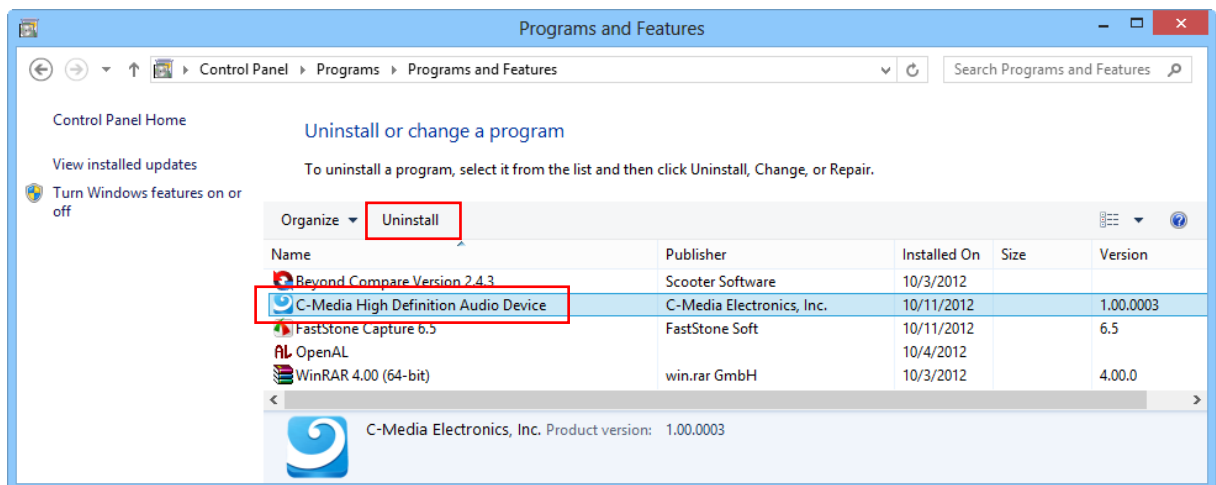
Programs and Features

Control Panel › Programs › Programs and Features

Search Programs and Features

Control Panel Home

View installed updates

Turn Windows features on or off

Uninstall or change a program

To uninstall a program, select it from the list and then click Uninstall, Change, or Repair.

Organize ▾ Uninstall

| Name | Publisher | Installed On | Size | Version |
|---|---|---|---|---|
| Beyond Compare Version 2.4.3 | Scooter Software | 10/3/2012 | | |
| C-Media High Definition Audio Device | C-Media Electronics, Inc. | 10/11/2012 | | 1.00.0003 |
| FastStone Capture 6.5 | FastStone Soft | 10/11/2012 | | 6.5 |
| OpenAL | | 10/4/2012 | | |
| WinRAR 4.00 (64-bit) | win.rar GmbH | 10/3/2012 | | 4.00.0 |

C-Media Electronics, Inc. Product version: 1.00.0003